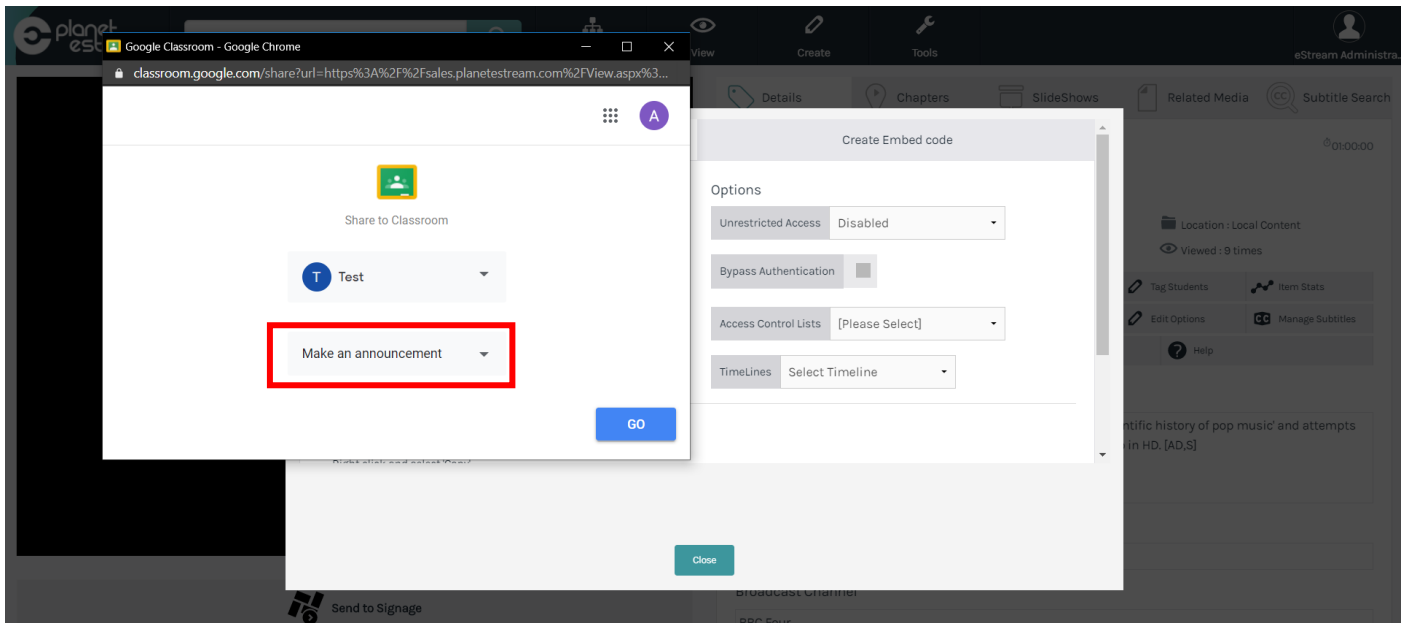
planet est
Google Classroom - Google Chrome
classroom.google.com/share?url=https%3A%2F%2Fsales.planetestream.com%2FView.aspx%3...
A
Share to Classroom
T Test
Make an announcement
GO
View
Create
Tools
eStream Administra
Details
Chapters
SlideShows
Related Media
Subtitle Search
Create Embed code
Options
Unrestricted Access
Disabled
Bypass Authentication
Access Control Lists
[Please Select]
TimeLines
Select Timeline
01:00:00
Location : Local Content
Viewed : 9 times
Tag Students
Item Stats
Edit Options
Manage Subtitles
Help
ntific history of pop music' and attempts
in HD. [AD,S]
Right click and select 'Copy'
Close
Send to Signage
Broadcast Channel
BBC Four